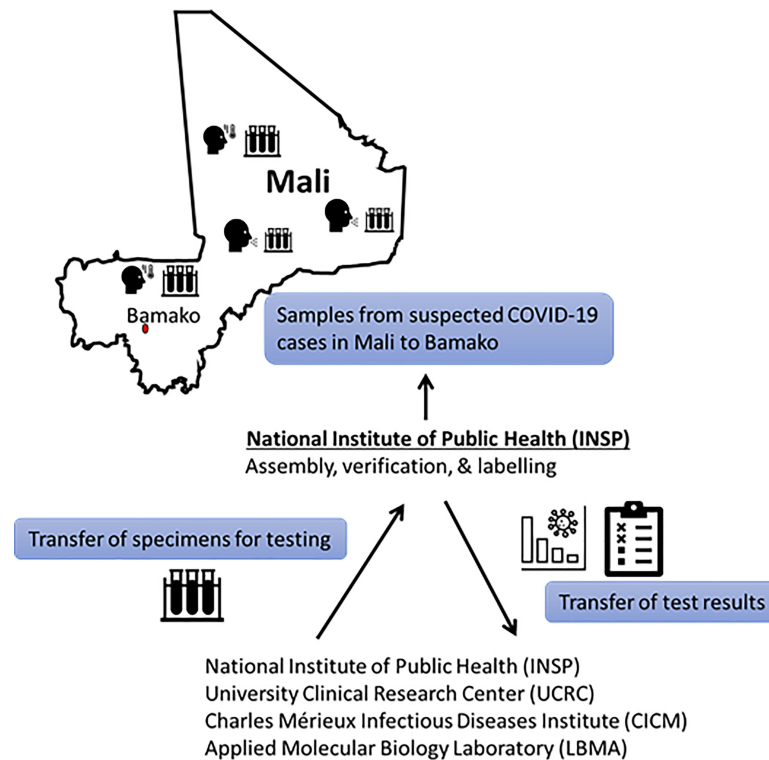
Mali

Bamako

Samples from suspected COVID-19 cases in Mali to Bamako

National Institute of Public Health (INSP)
Assembly, verification, & labelling

Transfer of specimens for testing

Transfer of test results

National Institute of Public Health (INSP)
University Clinical Research Center (UCRC)
Charles Mérieux Infectious Diseases Institute (CICM)
Applied Molecular Biology Laboratory (LBMA)